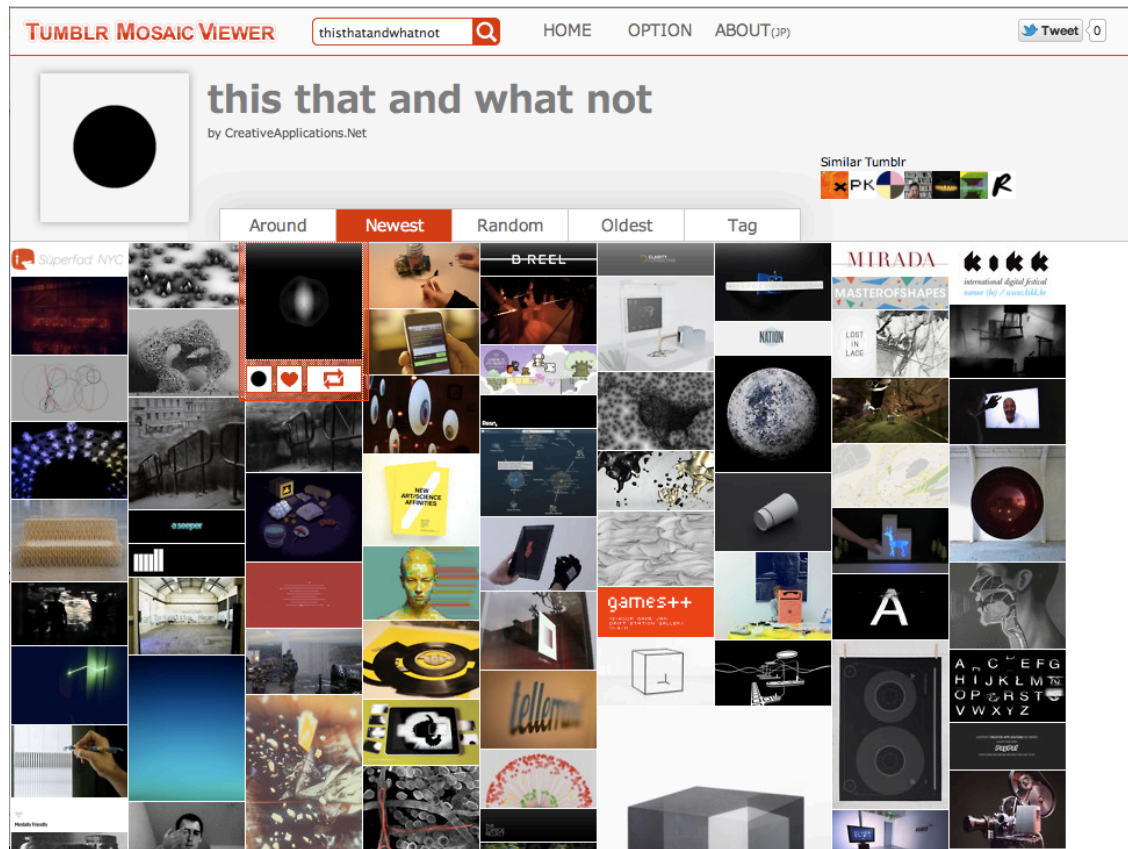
TUMBLR MOSAIC VIEWER

thisthatandwhatnot

HOME OPTION ABOUT(JP)

Tweet 0

this that and what not

by CreativeApplications.Net

Similar Tumblr

Around Newest Random Oldest Tag

Superfad NYC

B-REEL

MIRADA

MASTEROFSHAPES

kikk

international digital festival

LOST IN LACE

NATION

NEW ART/SCIENCE AFFINITIES

games++

A

A C E F G
H J K L M
O P R S T
V W X Y Z